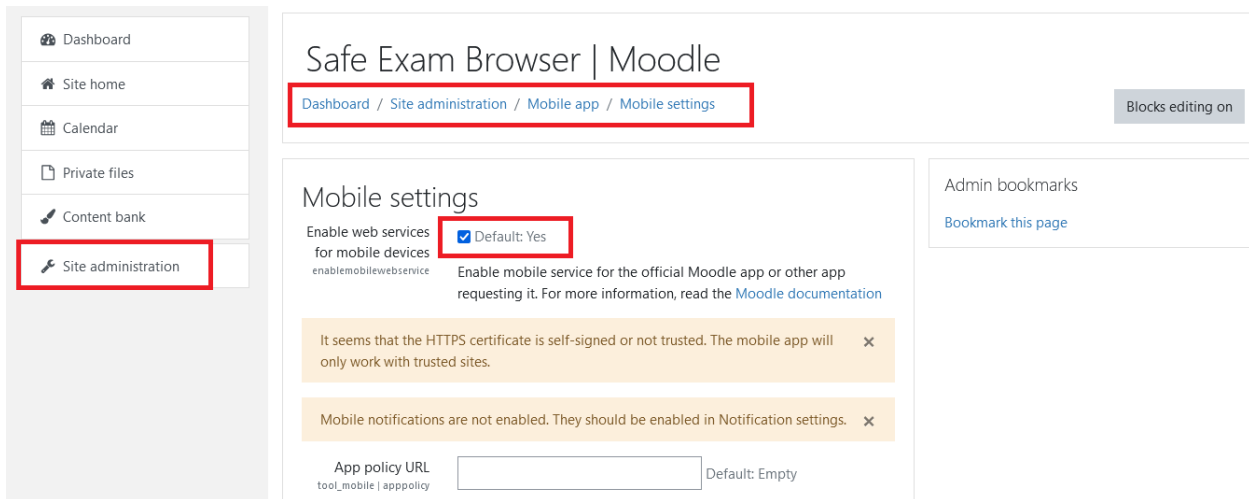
Dashboard

Site home

Calendar

Private files

Content bank

Site administration

Safe Exam Browser | Moodle

Dashboard / Site administration / Mobile app / Mobile settings

Blocks editing on

Mobile settings

Enable web services for mobile devices
enablemobilewebservice

Default: Yes

Enable mobile service for the official Moodle app or other app requesting it. For more information, read the Moodle documentation

It seems that the HTTPS certificate is self-signed or not trusted. The mobile app will only work with trusted sites. ×

Mobile notifications are not enabled. They should be enabled in Notification settings. ×

App policy URL
tool_mobile | apppolicy

Default: Empty

Admin bookmarks

Bookmark this page